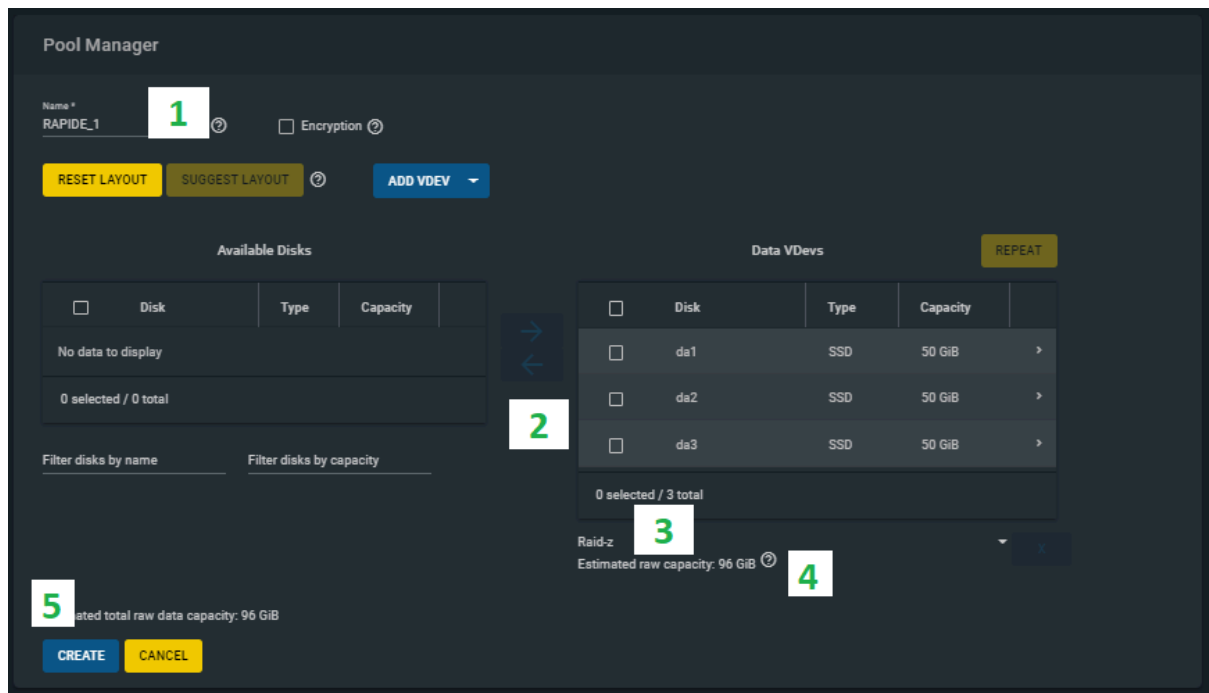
Pool Manager

Name *
RAPIDE_1

1

Encryption

RESET LAYOUT
SUGGEST LAYOUT
ADD VDEV

Available Disks

| Disk | Type | Capacity |
|---|---|---|
| No data to display | | |

0 selected / 0 total

Filter disks by name
Filter disks by capacity

2

Data VDevs
REPEAT

| Disk | Type | Capacity |
|---|---|---|
| da1 | SSD | 50 GiB |
| da2 | SSD | 50 GiB |
| da3 | SSD | 50 GiB |

0 selected / 3 total

Raid-z
3
Estimated raw capacity: 96 GiB
4

5
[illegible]ated total raw data capacity: 96 GiB

CREATE
CANCEL